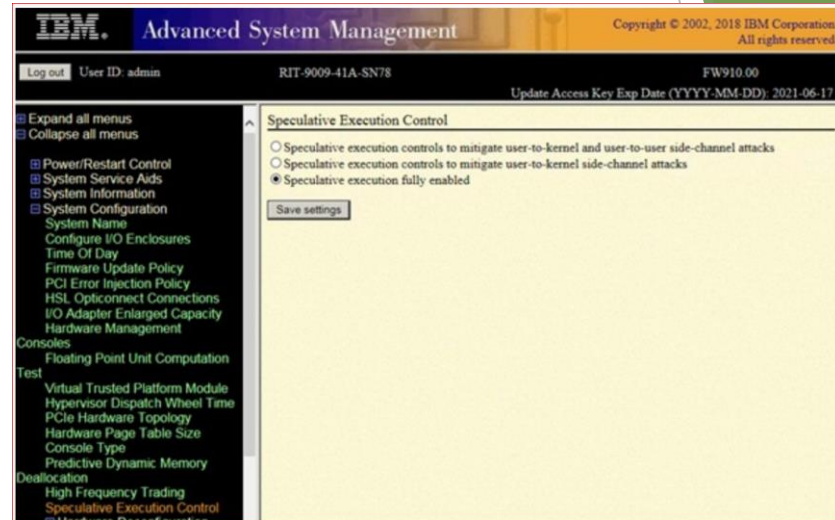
IBM. Advanced System Management

Copyright © 2002, 2018 IBM Corporation All rights reserved

Log out User ID: admin

RIT-9009-41A-SN78

FW910.00

Update Access Key Exp Date (YYYY-MM-DD): 2021-06-17

⊞ Expand all menus
⊟ Collapse all menus

⊞ Power/Restart Control
⊞ System Service Aids
⊞ System Information
⊟ System Configuration
System Name
Configure I/O Enclosures
Time Of Day
Firmware Update Policy
PCI Error Injection Policy
HSL Opticonnect Connections
I/O Adapter Enlarged Capacity
Hardware Management Consoles
Floating Point Unit Computation Test
Virtual Trusted Platform Module
Hypervisor Dispatch Wheel Time
PCIe Hardware Topology
Hardware Page Table Size
Console Type
Predictive Dynamic Memory Deallocation
High Frequency Trading
Speculative Execution Control
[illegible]

Speculative Execution Control

○ Speculative execution controls to mitigate user-to-kernel and user-to-user side-channel attacks
○ Speculative execution controls to mitigate user-to-kernel side-channel attacks
◉ Speculative execution fully enabled

Save settings